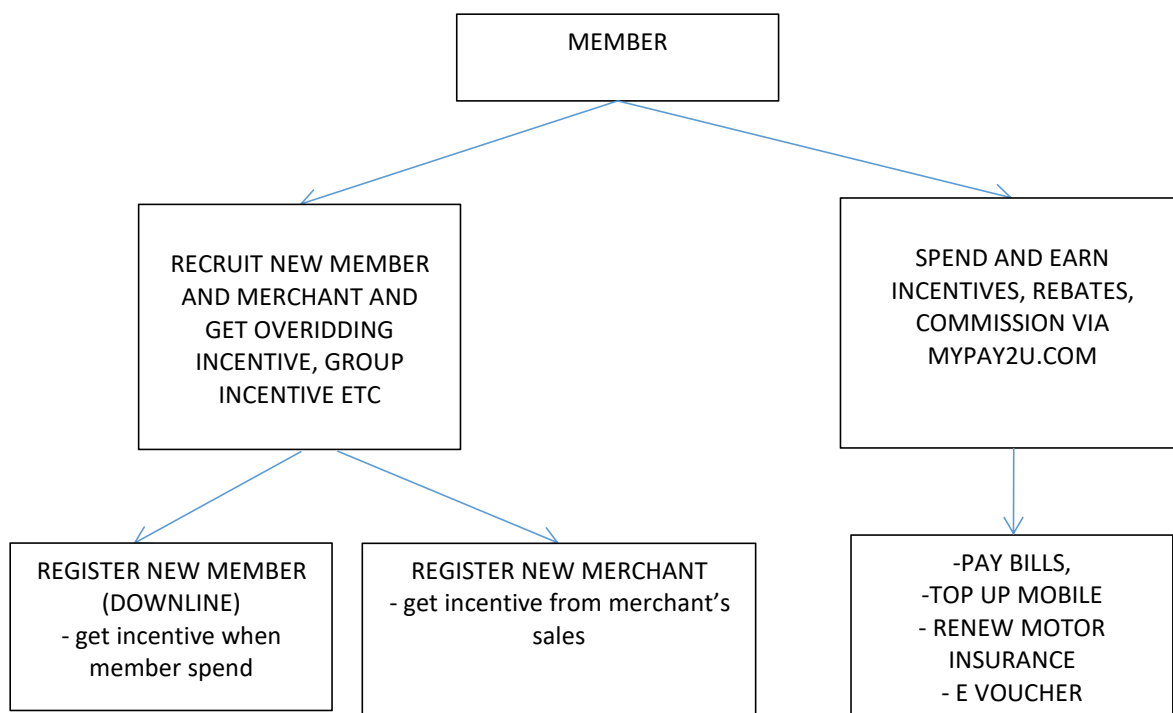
MEMBER

RECRUIT NEW MEMBER AND MERCHANT AND GET OVERIDDING INCENTIVE, GROUP INCENTIVE ETC

SPEND AND EARN INCENTIVES, REBATES, COMMISSION VIA MYPAY2U.COM

REGISTER NEW MEMBER (DOWNLINE)
- get incentive when member spend

REGISTER NEW MERCHANT
- get incentive from merchant's sales

-PAY BILLS,
-TOP UP MOBILE
- RENEW MOTOR INSURANCE
- E VOUCHER